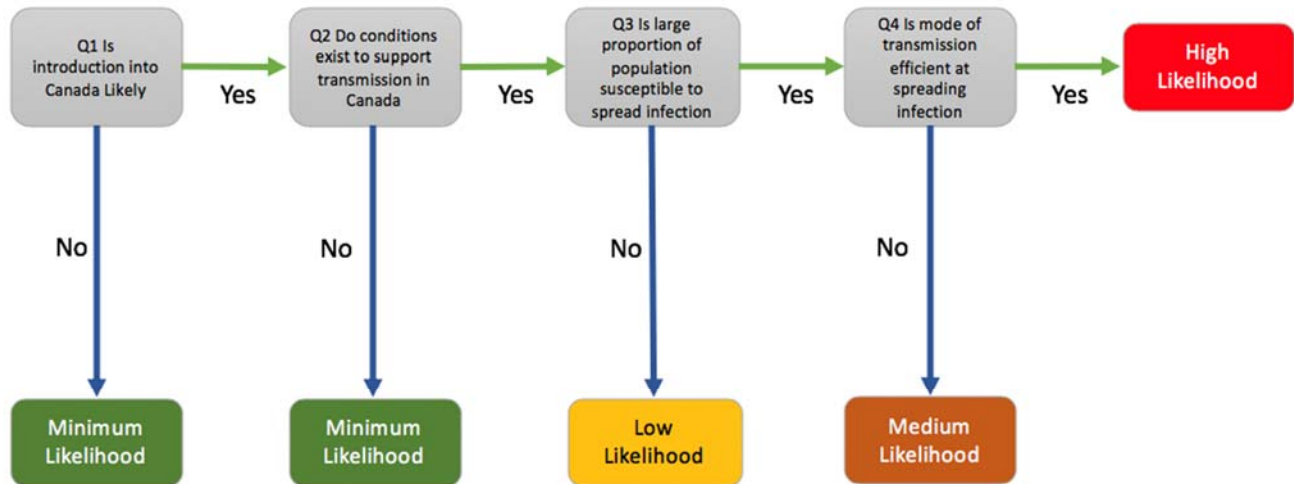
Q1 Is introduction into Canada Likely

Yes

Q2 Do conditions exist to support transmission in Canada

Yes

Q3 Is large proportion of population susceptible to spread infection

Yes

Q4 Is mode of transmission efficient at spreading infection

Yes

High Likelihood

No

Minimum Likelihood

No

Minimum Likelihood

No

Low Likelihood

No

Medium Likelihood